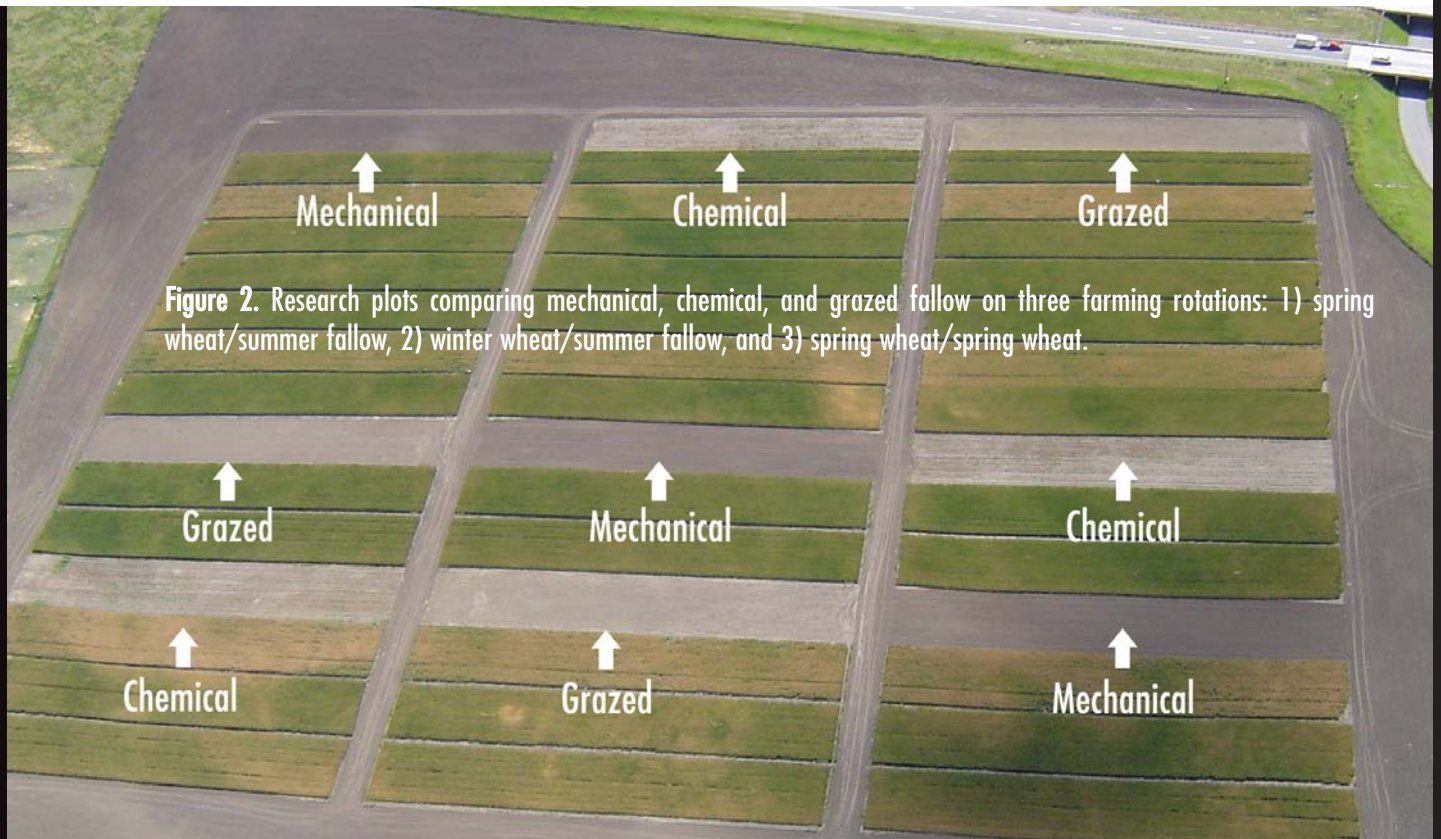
Mechanical

Chemical

Grazed

Figure 2. Research plots comparing mechanical, chemical, and grazed fallow on three farming rotations: 1) spring wheat/summer fallow, 2) winter wheat/summer fallow, and 3) spring wheat/spring wheat.

Grazed

Mechanical

Chemical

Chemical

Grazed

Mechanical